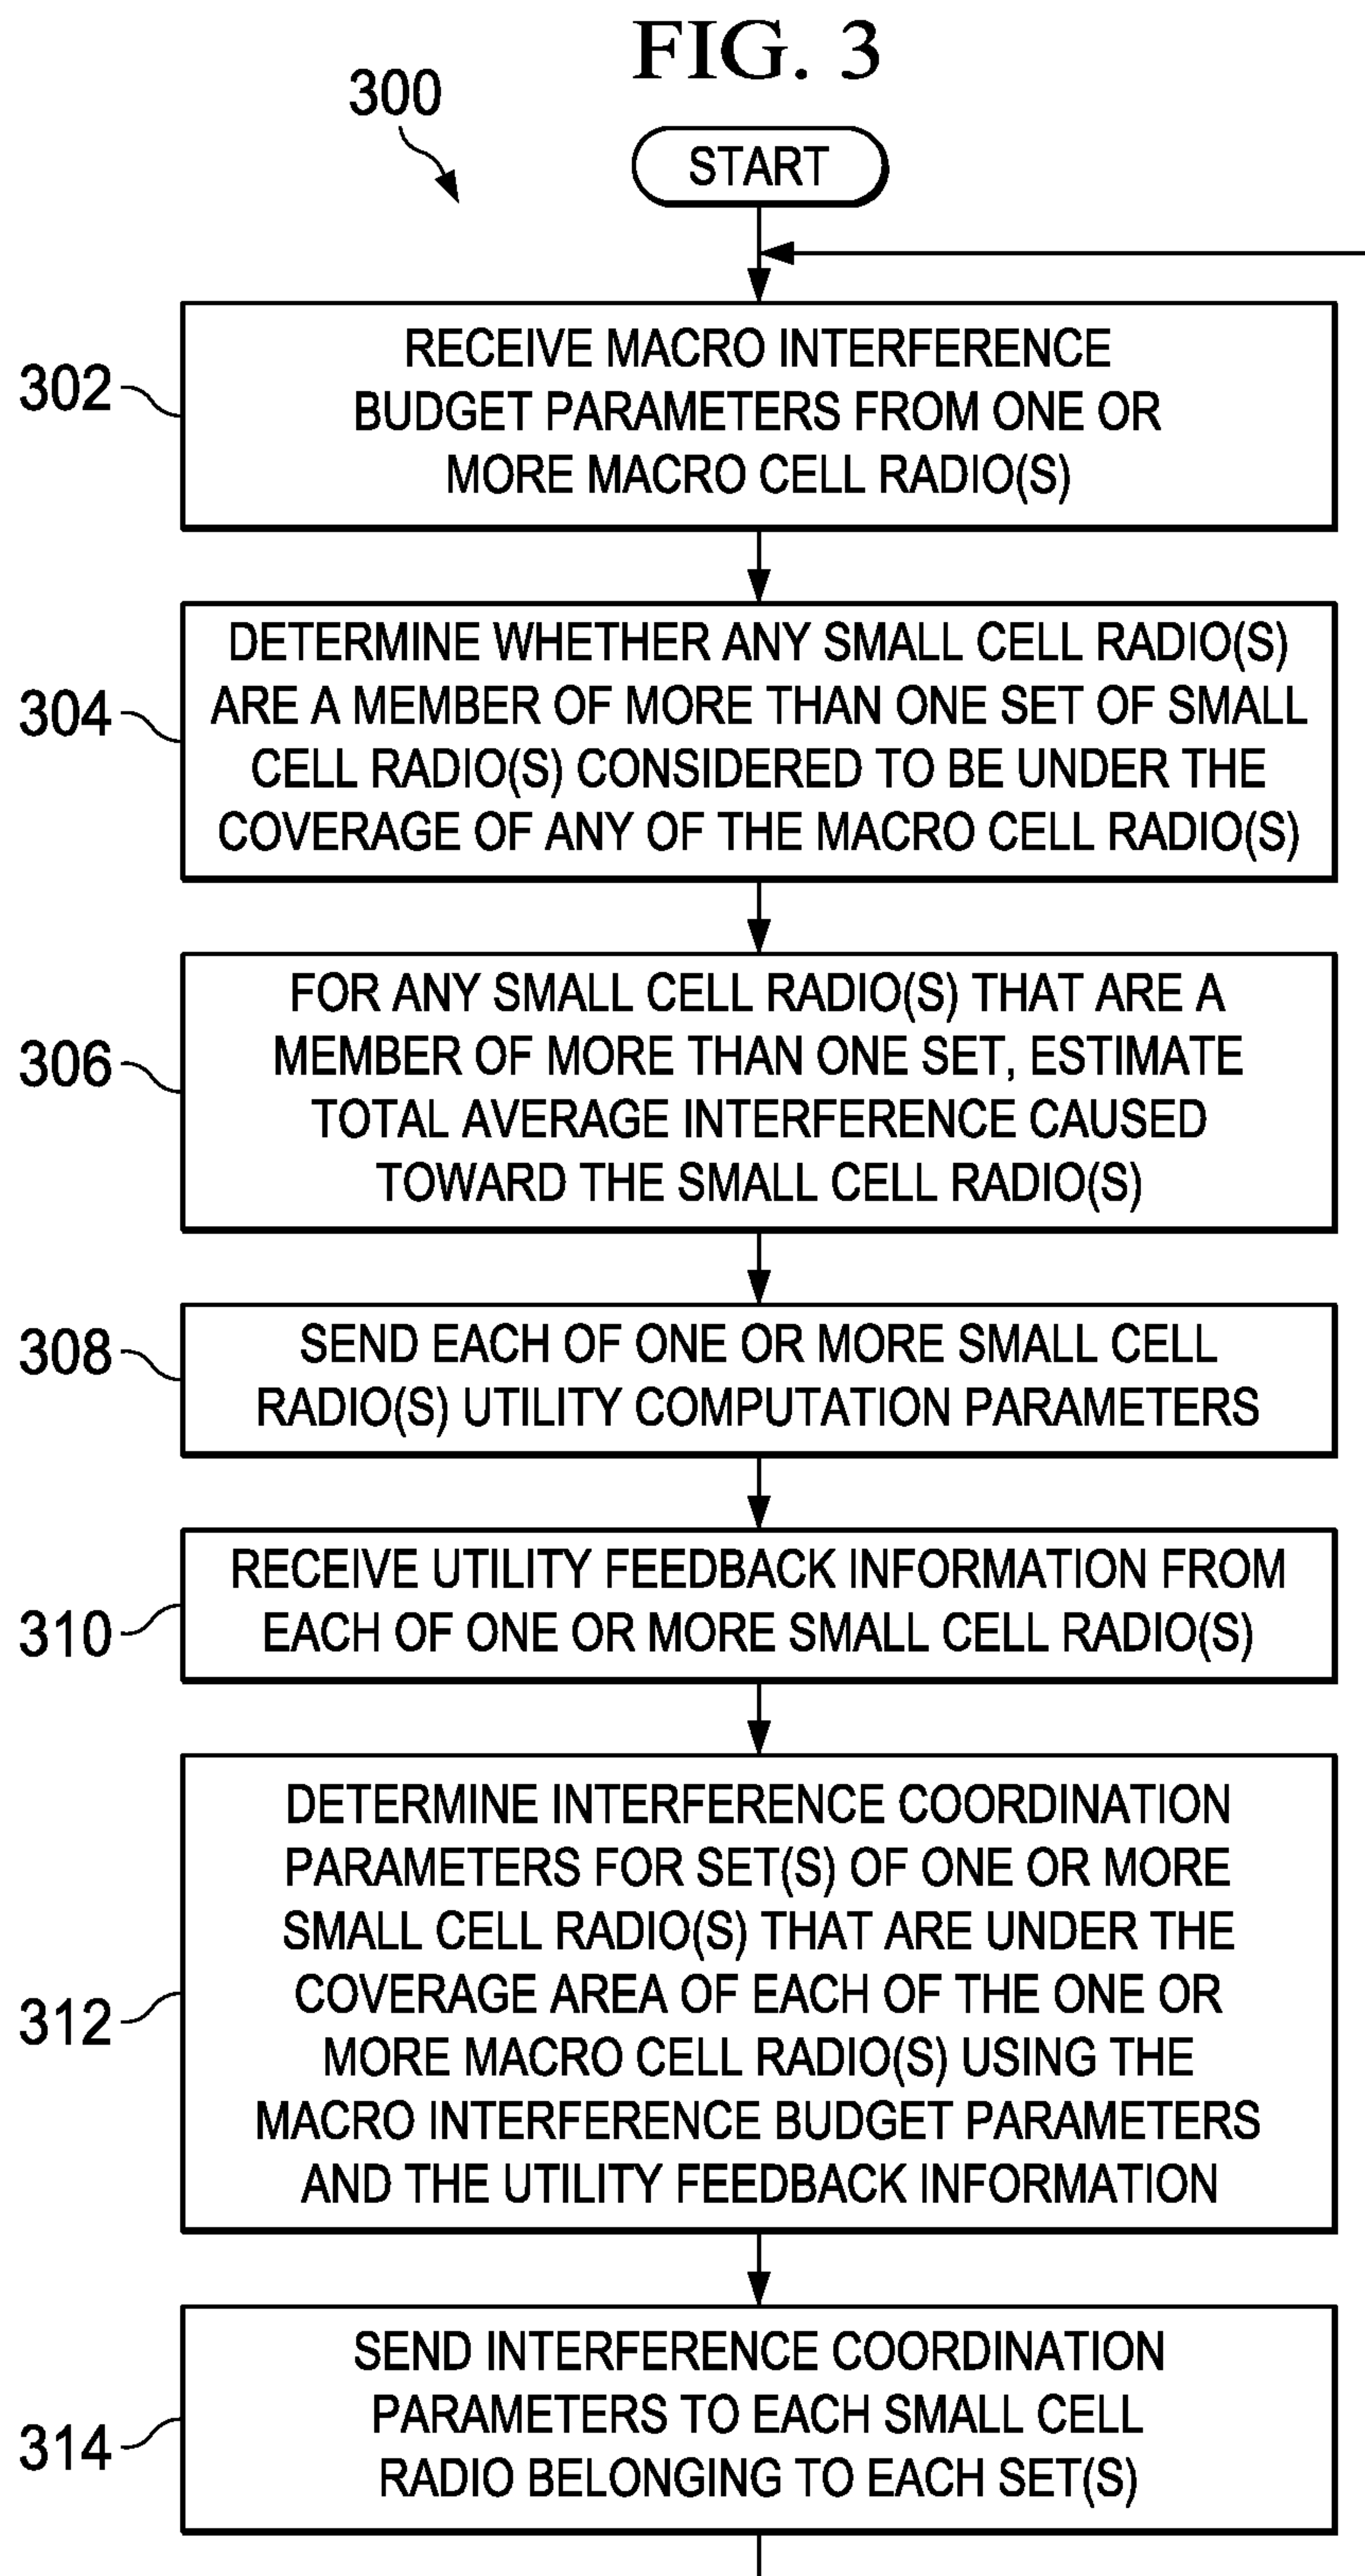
FIG. 3

300

START

302 RECEIVE MACRO INTERFERENCE BUDGET PARAMETERS FROM ONE OR MORE MACRO CELL RADIO(S)

304 DETERMINE WHETHER ANY SMALL CELL RADIO(S) ARE A MEMBER OF MORE THAN ONE SET OF SMALL CELL RADIO(S) CONSIDERED TO BE UNDER THE COVERAGE OF ANY OF THE MACRO CELL RADIO(S)

306 FOR ANY SMALL CELL RADIO(S) THAT ARE A MEMBER OF MORE THAN ONE SET, ESTIMATE TOTAL AVERAGE INTERFERENCE CAUSED TOWARD THE SMALL CELL RADIO(S)

308 SEND EACH OF ONE OR MORE SMALL CELL RADIO(S) UTILITY COMPUTATION PARAMETERS

310 RECEIVE UTILITY FEEDBACK INFORMATION FROM EACH OF ONE OR MORE SMALL CELL RADIO(S)

312 DETERMINE INTERFERENCE COORDINATION PARAMETERS FOR SET(S) OF ONE OR MORE SMALL CELL RADIO(S) THAT ARE UNDER THE COVERAGE AREA OF EACH OF THE ONE OR MORE MACRO CELL RADIO(S) USING THE MACRO INTERFERENCE BUDGET PARAMETERS AND THE UTILITY FEEDBACK INFORMATION

314 SEND INTERFERENCE COORDINATION PARAMETERS TO EACH SMALL CELL RADIO BELONGING TO EACH SET(S)